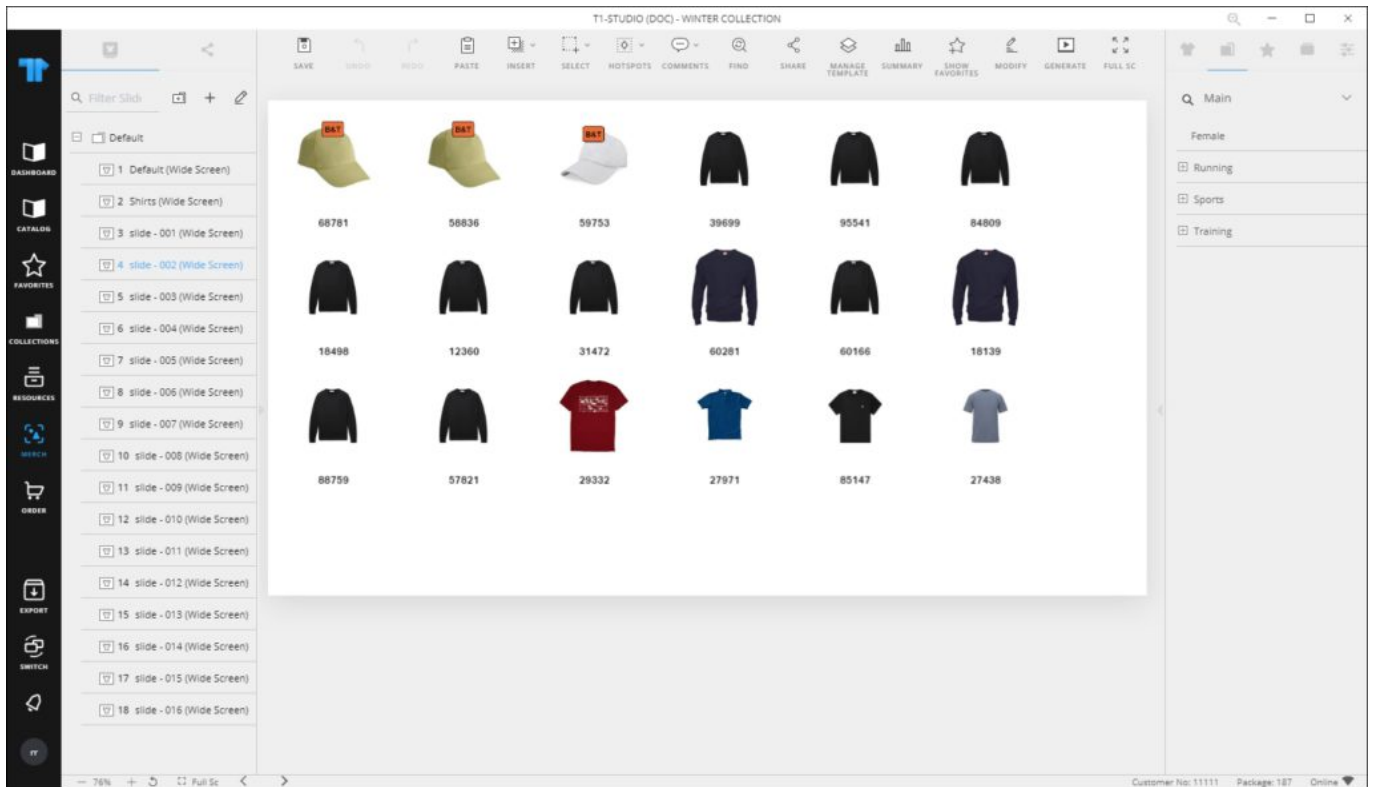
T1-STUDIO (DOC) - WINTER COLLECTION

DASHBOARD
CATALOG
FAVORITES
COLLECTIONS
RESOURCES
MERCH
ORDER
EXPORT
SWITCH

Filter Slide

Default
1 Default (Wide Screen)
2 Shirts (Wide Screen)
3 slide - 001 (Wide Screen)
4 slide - 002 (Wide Screen)
5 slide - 003 (Wide Screen)
6 slide - 004 (Wide Screen)
7 slide - 005 (Wide Screen)
8 slide - 006 (Wide Screen)
9 slide - 007 (Wide Screen)
10 slide - 008 (Wide Screen)
11 slide - 009 (Wide Screen)
12 slide - 010 (Wide Screen)
13 slide - 011 (Wide Screen)
14 slide - 012 (Wide Screen)
15 slide - 013 (Wide Screen)
16 slide - 014 (Wide Screen)
17 slide - 015 (Wide Screen)
18 slide - 016 (Wide Screen)

SAVE UNDO REDO PASTE INSERT SELECT HOTSPOTS COMMENTS FIND SHARE MANAGE TEMPLATE SUMMARY SHOW FAVORITES MODIFY GENERATE FULL SC

B&T B&T B&T

68781 58836 59753 39699 95541 84809

18498 12360 31472 60281 60166 18139

88759 57821 29332 27971 85147 27438

Main
Female
Running
Sports
Training

76% Full Sc

Customer No: 11111 Package: 187 Online